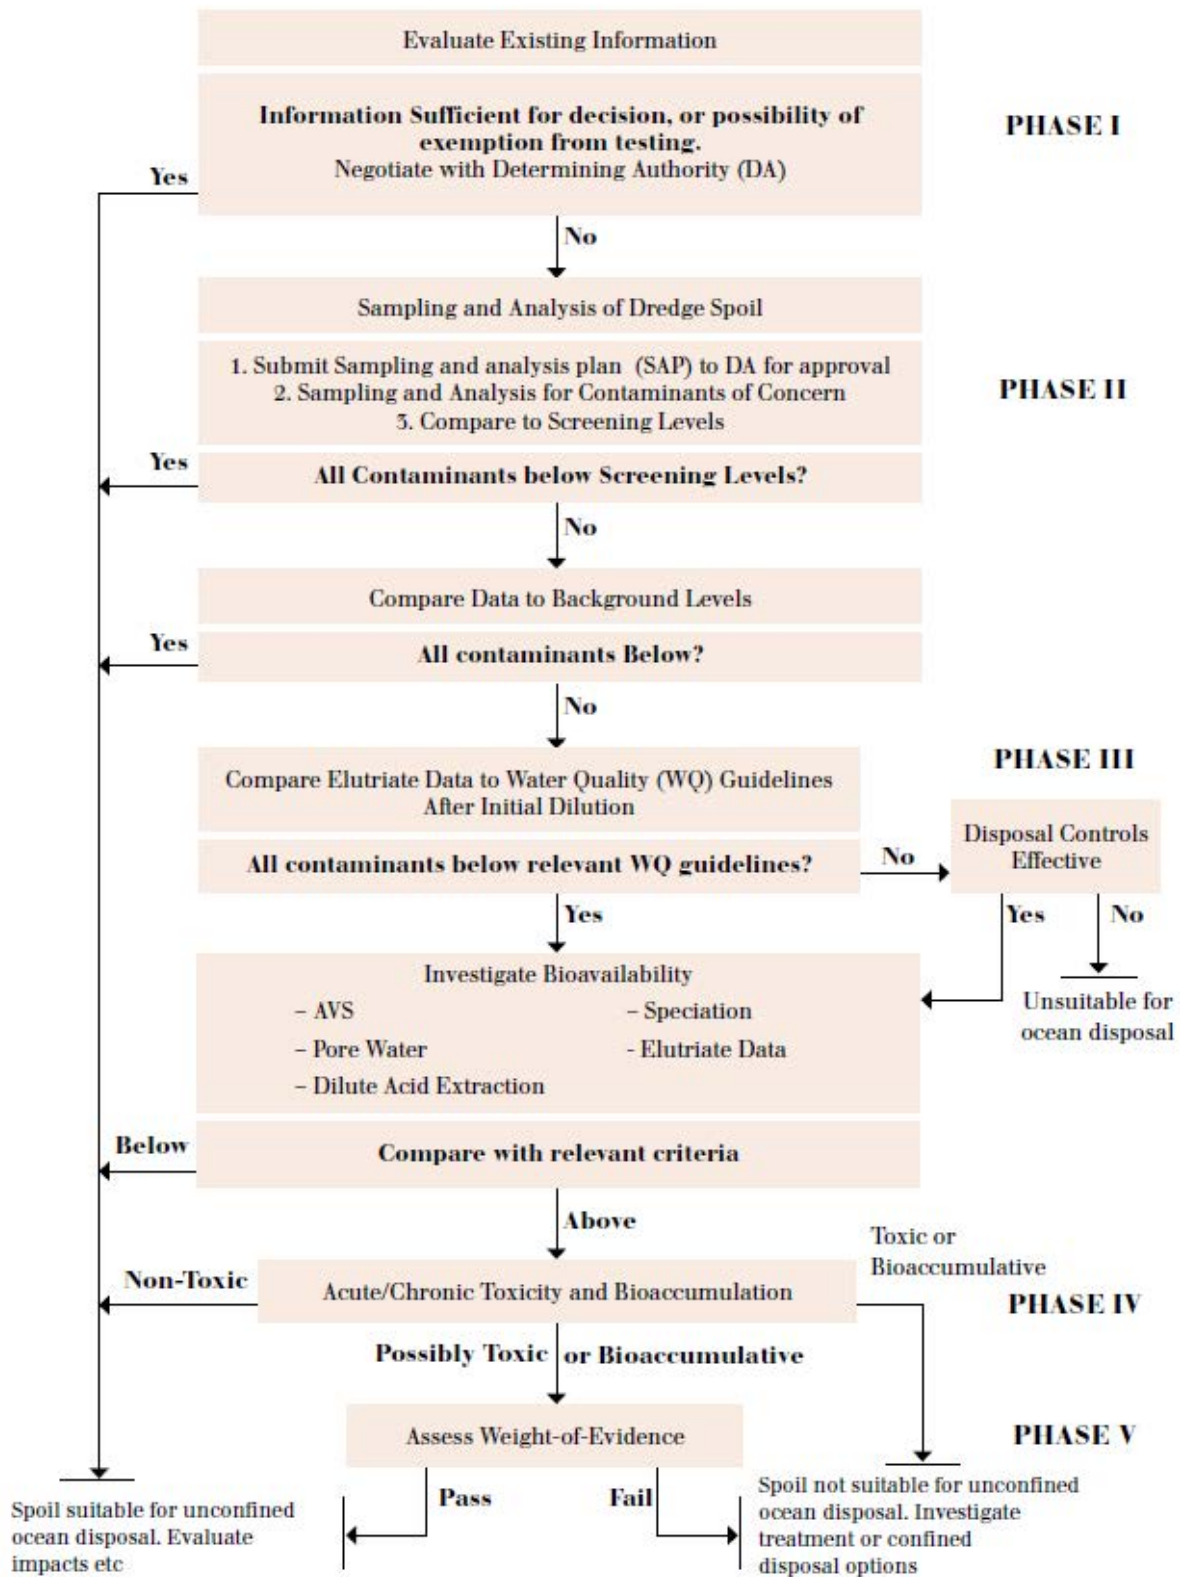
Evaluate Existing Information

Information Sufficient for decision, or possibility of exemption from testing.
Negotiate with Determining Authority (DA)

PHASE I

Yes

No

Sampling and Analysis of Dredge Spoil

1. Submit Sampling and analysis plan (SAP) to DA for approval
2. Sampling and Analysis for Contaminants of Concern
3. Compare to Screening Levels

PHASE II

Yes

All Contaminants below Screening Levels?

No

Compare Data to Background Levels

Yes

All contaminants Below?

No

PHASE III

Compare Elutriate Data to Water Quality (WQ) Guidelines After Initial Dilution

Disposal Controls Effective

All contaminants below relevant WQ guidelines?

No

Yes

Yes

No

Investigate Bioavailability
– AVS
– Pore Water
– Dilute Acid Extraction
– Speciation
- Elutriate Data

Unsuitable for ocean disposal

Below

Compare with relevant criteria

Above

Toxic or Bioaccumulative

Non-Toxic

Acute/Chronic Toxicity and Bioaccumulation

PHASE IV

Possibly Toxic or Bioaccumulative

Assess Weight-of-Evidence

PHASE V

Pass

Fail

Spoil suitable for unconfined ocean disposal. Evaluate impacts etc

Spoil not suitable for unconfined ocean disposal. Investigate treatment or confined disposal options